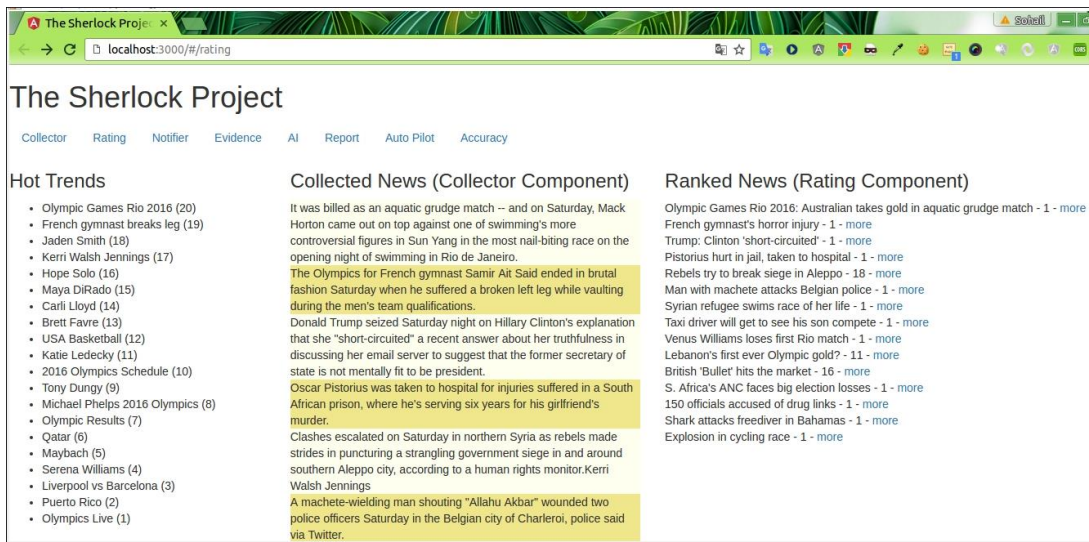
The Sherlock Projec ×

localhost:3000/#/rating

Sohail

The Sherlock Project

Collector Rating Notifier Evidence AI Report Auto Pilot Accuracy

Hot Trends

- Olympic Games Rio 2016 (20)
- French gymnast breaks leg (19)
- Jaden Smith (18)
- Kerri Walsh Jennings (17)
- Hope Solo (16)
- Maya DiRado (15)
- Carli Lloyd (14)
- Brett Favre (13)
- USA Basketball (12)
- Katie Ledecky (11)
- 2016 Olympics Schedule (10)
- Tony Dungy (9)
- Michael Phelps 2016 Olympics (8)
- Olympic Results (7)
- Qatar (6)
- Maybach (5)
- Serena Williams (4)
- Liverpool vs Barcelona (3)
- Puerto Rico (2)
- Olympics Live (1)

Collected News (Collector Component)

It was billed as an aquatic grudge match -- and on Saturday, Mack Horton came out on top against one of swimming's more controversial figures in Sun Yang in the most nail-biting race on the opening night of swimming in Rio de Janeiro.

The Olympics for French gymnast Samir Ait Said ended in brutal fashion Saturday when he suffered a broken left leg while vaulting during the men's team qualifications.

Donald Trump seized Saturday night on Hillary Clinton's explanation that she "short-circuited" a recent answer about her truthfulness in discussing her email server to suggest that the former secretary of state is not mentally fit to be president.

Oscar Pistorius was taken to hospital for injuries suffered in a South African prison, where he's serving six years for his girlfriend's murder.

Clashes escalated on Saturday in northern Syria as rebels made strides in puncturing a strangling government siege in and around southern Aleppo city, according to a human rights monitor.Kerri Walsh Jennings

A machete-wielding man shouting "Allahu Akbar" wounded two police officers Saturday in the Belgian city of Charleroi, police said via Twitter.

Ranked News (Rating Component)

Olympic Games Rio 2016: Australian takes gold in aquatic grudge match - 1 - more
French gymnast's horror injury - 1 - more
Trump: Clinton 'short-circuited' - 1 - more
Pistorius hurt in jail, taken to hospital - 1 - more
Rebels try to break siege in Aleppo - 18 - more
Man with machete attacks Belgian police - 1 - more
Syrian refugee swims race of her life - 1 - more
Taxi driver will get to see his son compete - 1 - more
Venus Williams loses first Rio match - 1 - more
Lebanon's first ever Olympic gold? - 11 - more
British 'Bullet' hits the market - 16 - more
S. Africa's ANC faces big election losses - 1 - more
150 officials accused of drug links - 1 - more
Shark attacks freediver in Bahamas - 1 - more
Explosion in cycling race - 1 - more